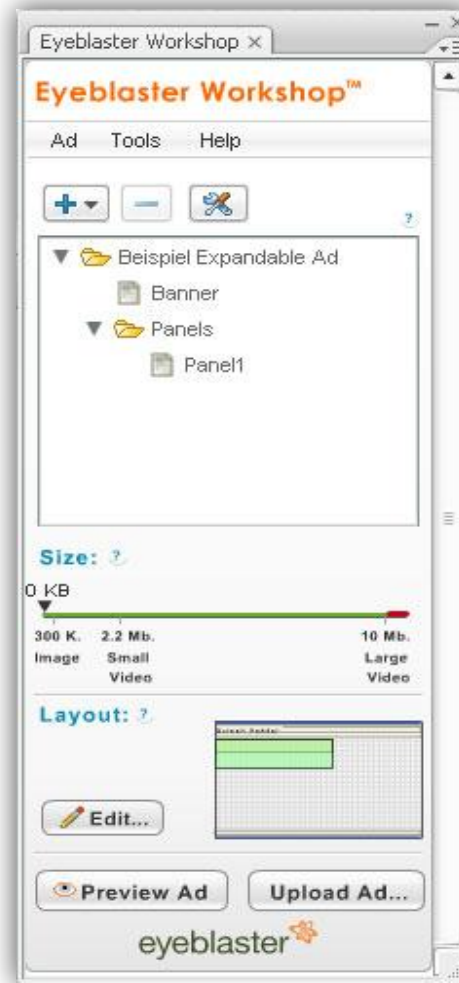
Eyeblaster Workshop ×

Eyeblaster Workshop™

Ad Tools Help

?

Beispiel Expandable Ad
Banner
Panels
Panel1

Size: ?

0 KB

300 K. Image
2.2 Mb. Small Video
10 Mb. Large Video

Layout: ?

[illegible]

Edit...

Preview Ad
Upload Ad...

eyeblaster